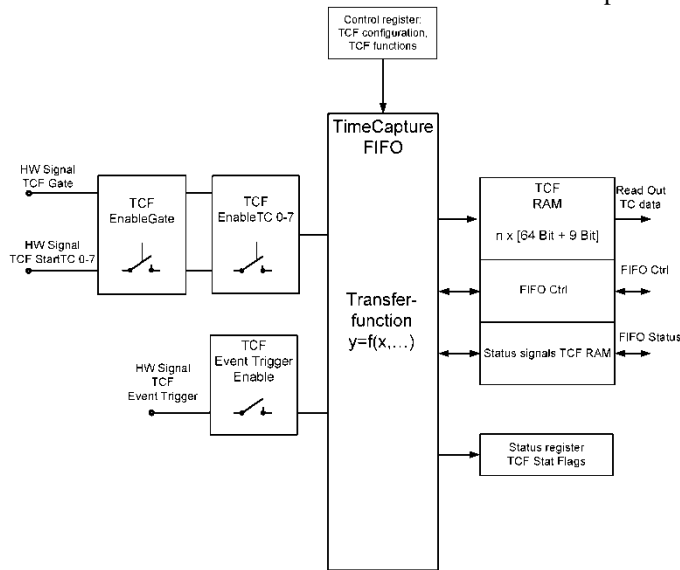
Control register:
TCF configuration,
TCF functions

TimeCapture
FIFO

HW Signal
TCF Gate

HW Signal
TCF StartTC 0-7

TCF
EnableGate

TCF
EnableTC 0-7

Transfer-
function
y=f(x,...)

TCF
RAM

n x [64 Bit + 9 Bit]

Read Out
TC data

FIFO Ctrl

FIFO Ctrl

Status signals TCF RAM

FIFO Status

HW Signal
TCF
Event Trigger

TCF
Event Trigger
Enable

Status register
TCF Stat Flags